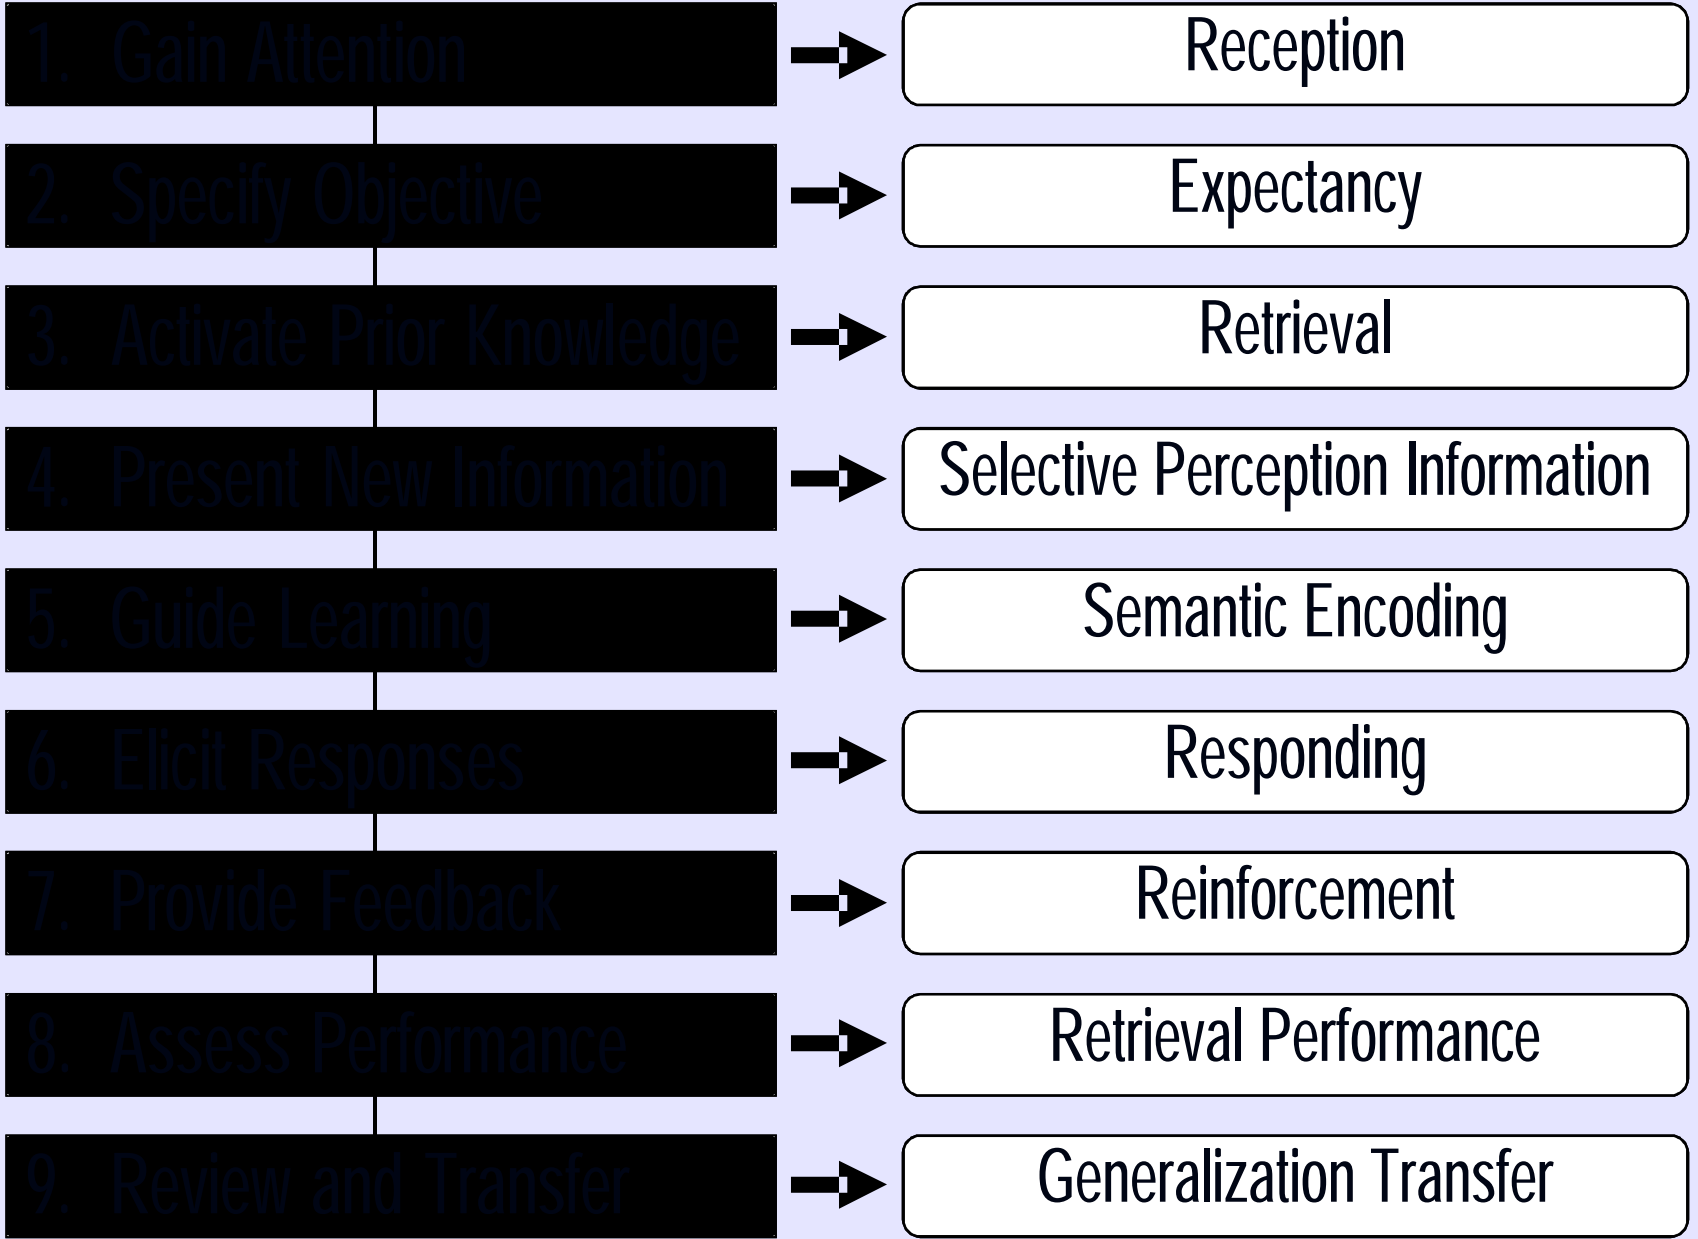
1. Gain Attention

Reception

2. Specify Objective

Expectancy

3. Activate Prior Knowledge

Retrieval

4. Present New Information

Selective Perception Information

5. Guide Learning

Semantic Encoding

6. Elicit Responses

Responding

7. Provide Feedback

Reinforcement

8. Assess Performance

Retrieval Performance

9. Review and Transfer

Generalization Transfer